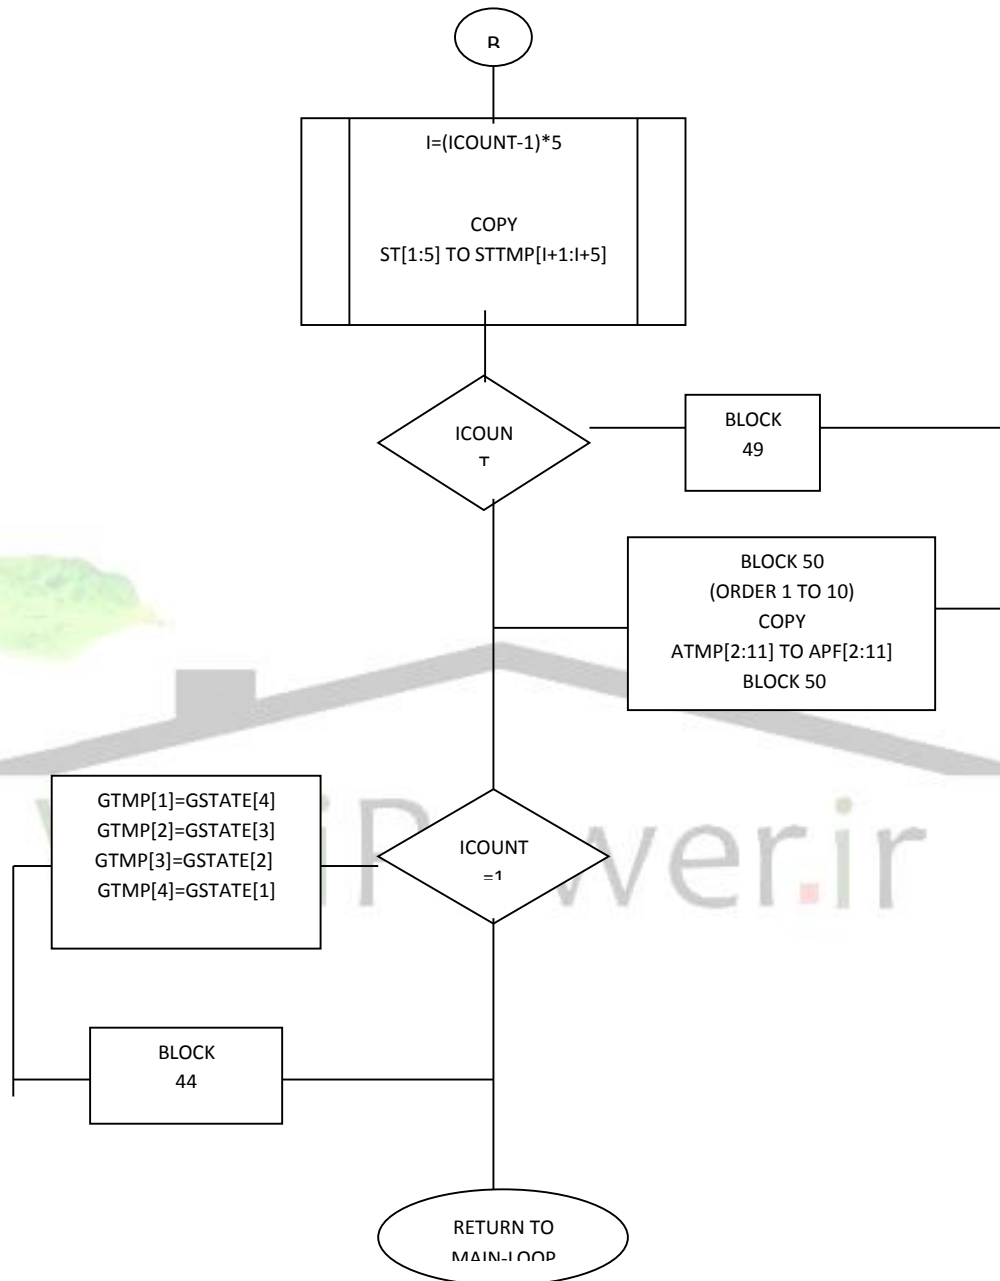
B

I=(ICOUNT-1)*5

COPY
ST[1:5] TO STTMP[I+1:I+5]

ICOUN
T

BLOCK
49

BLOCK 50
(ORDER 1 TO 10)
COPY
ATMP[2:11] TO APF[2:11]
BLOCK 50

GTMP[1]=GSTATE[4]
GTMP[2]=GSTATE[3]
GTMP[3]=GSTATE[2]
GTMP[4]=GSTATE[1]

ICOUNT
=1

BLOCK
44

RETURN TO
MAIN-LOOP

iPower.ir